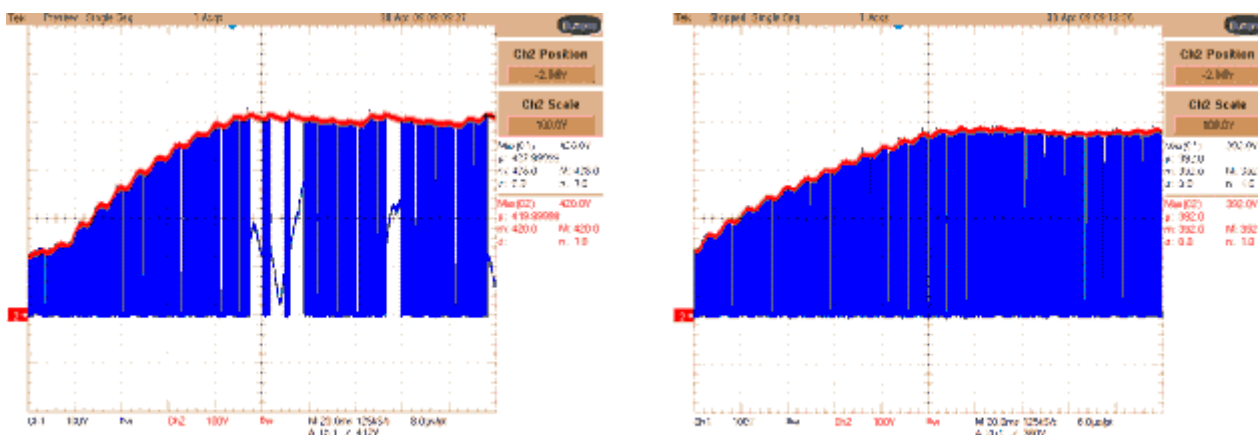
Tek Preview Single Seq 1 Acqs 30 Apr 09 09:39:27

Ch2 Position
-2.98V

Ch2 Scale
100.0V

Max(C1) 420.0V
μ: 427.99999
m: 426.0 M: 426.0
σ: 0.0 n: 1.0

Max(C2) 420.0V
μ: 419.99999
m: 420.0 M: 420.0
σ: n: 1.0

Ch1 100V Ch2 100V M 20.0ms 125kS/s 8.0μs/pt
A Ch1 412V

Tek Stopped Single Seq 1 Acqs 30 Apr 09 09:12:25

Ch2 Position
-2.98V

Ch2 Scale
100.0V

Max(C1) 392.0V
μ: 392.0
m: 392.0 M: 392
σ: 0.0 n: 1.0

Max(C2) 392.0V
μ: 392.0
m: 392.0 M: 392
σ: 0.0 n: 1.0

Ch1 100V Ch2 100V M 20.0ms 125kS/s 8.0μs/pt
A Ch1 380V